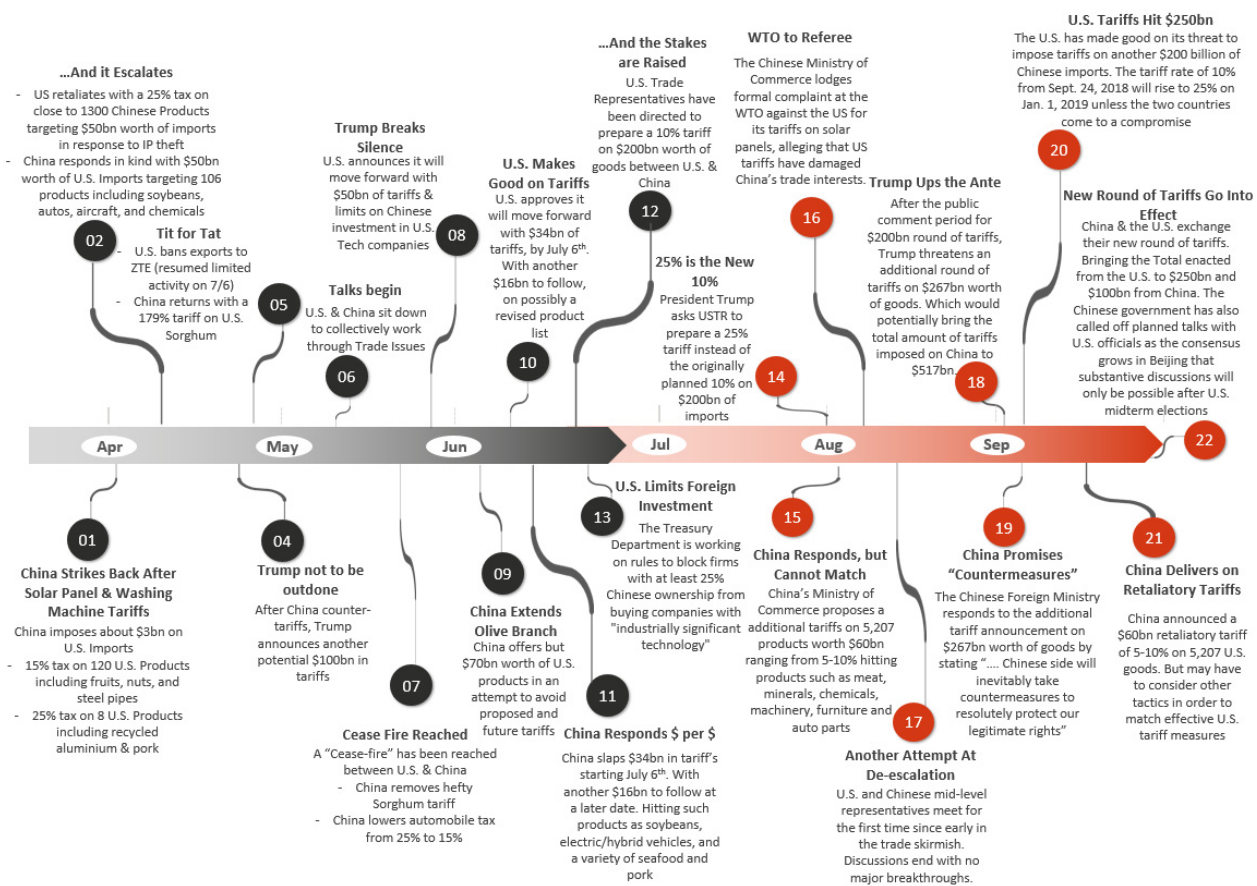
…And it Escalates
- US retaliates with a 25% tax on close to 1300 Chinese Products targeting $50bn worth of imports in response to IP theft
- China responds in kind with $50bn worth of U.S. Imports targeting 106 products including soybeans, autos, aircraft, and chemicals

02

Tit for Tat
- U.S. bans exports to ZTE (resumed limited activity on 7/6)
- China returns with a 179% tariff on U.S. Sorghum

05

Trump Breaks Silence
U.S. announces it will move forward with $50bn of tariffs & limits on Chinese investment in U.S. Tech companies

08

Talks begin
U.S. & China sit down to collectively work through Trade Issues

06

U.S. Makes Good on Tariffs
U.S. approves it will move forward with $34bn of tariffs, by July 6th. With another $16bn to follow, on possibly a revised product list

10

…And the Stakes are Raised
U.S. Trade Representatives have been directed to prepare a 10% tariff on $200bn worth of goods between U.S. & China

12

25% is the New 10%
President Trump asks USTR to prepare a 25% tariff instead of the originally planned 10% on $200bn of imports

14

WTO to Referee
The Chinese Ministry of Commerce lodges formal complaint at the WTO against the US for its tariffs on solar panels, alleging that US tariffs have damaged China's trade interests.

16

Trump Ups the Ante
After the public comment period for $200bn round of tariffs, Trump threatens an additional round of tariffs on $267bn worth of goods. Which would potentially bring the total amount of tariffs imposed on China to $517bn.

18

U.S. Tariffs Hit $250bn
The U.S. has made good on its threat to impose tariffs on another $200 billion of Chinese imports. The tariff rate of 10% from Sept. 24, 2018 will rise to 25% on Jan. 1, 2019 unless the two countries come to a compromise

20

New Round of Tariffs Go Into Effect
China & the U.S. exchange their new round of tariffs. Bringing the Total enacted from the U.S. to $250bn and $100bn from China. The Chinese government has also called off planned talks with U.S. officials as the consensus grows in Beijing that substantive discussions will only be possible after U.S. midterm elections

22

Apr May Jun Jul Aug Sep

01
China Strikes Back After Solar Panel & Washing Machine Tariffs
China imposes about $3bn on U.S. Imports
- 15% tax on 120 U.S. Products including fruits, nuts, and steel pipes
- 25% tax on 8 U.S. Products including recycled aluminium & pork

04
Trump not to be outdone
After China counter-tariffs, Trump announces another potential $100bn in tariffs

07
Cease Fire Reached
A "Cease-fire" has been reached between U.S. & China
- China removes hefty Sorghum tariff
- China lowers automobile tax from 25% to 15%

09
China Extends Olive Branch
China offers but $70bn worth of U.S. products in an attempt to avoid proposed and future tariffs

11
China Responds $ per $
China slaps $34bn in tariff's starting July 6th. With another $16bn to follow at a later date. Hitting such products as soybeans, electric/hybrid vehicles, and a variety of seafood and pork

13
U.S. Limits Foreign Investment
The Treasury Department is working on rules to block firms with at least 25% Chinese ownership from buying companies with "industrially significant technology"

15
China Responds, but Cannot Match
China's Ministry of Commerce proposes a additional tariffs on 5,207 products worth $60bn ranging from 5-10% hitting products such as meat, minerals, chemicals, machinery, furniture and auto parts

17
Another Attempt At De-escalation
U.S. and Chinese mid-level representatives meet for the first time since early in the trade skirmish. Discussions end with no major breakthroughs.

19
China Promises "Countermeasures"
The Chinese Foreign Ministry responds to the additional tariff announcement on $267bn worth of goods by stating "…. Chinese side will inevitably take countermeasures to resolutely protect our legitimate rights"

21
China Delivers on Retaliatory Tariffs
China announced a $60bn retaliatory tariff of 5-10% on 5,207 U.S. goods. But may have to consider other tactics in order to match effective U.S. tariff measures